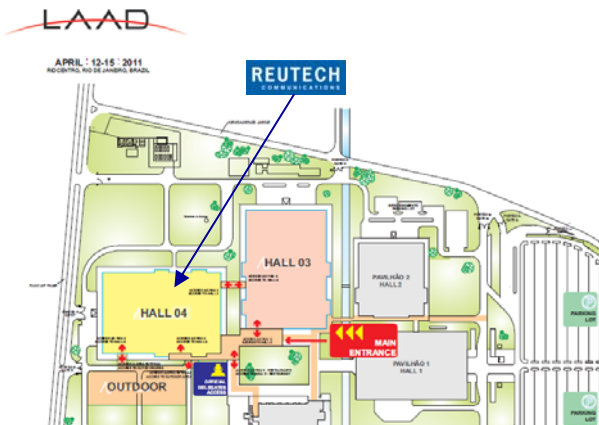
LAAD

APRIL : 12-15 : 2011
RIOCENTRO, RIO DE JANEIRO, BRAZIL

REUTECH
COMMUNICATIONS

HALL 03

HALL 04

PAVILHÃO 2
HALL 2

MAIN ENTRANCE

PAVILHÃO 1
HALL 1

OUTDOOR

OFFICIAL DELEGATES ACCESS

PARKING LOT

PARKING LOT